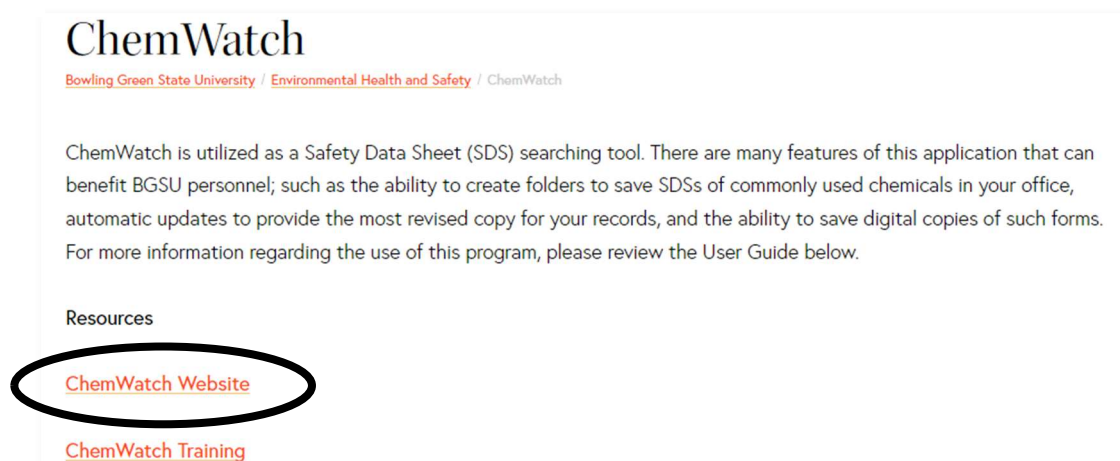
ChemWatch

Bowling Green State University / Environmental Health and Safety / ChemWatch

ChemWatch is utilized as a Safety Data Sheet (SDS) searching tool. There are many features of this application that can benefit BGSU personnel; such as the ability to create folders to save SDSs of commonly used chemicals in your office, automatic updates to provide the most revised copy for your records, and the ability to save digital copies of such forms. For more information regarding the use of this program, please review the User Guide below.

Resources

ChemWatch Website

ChemWatch Training